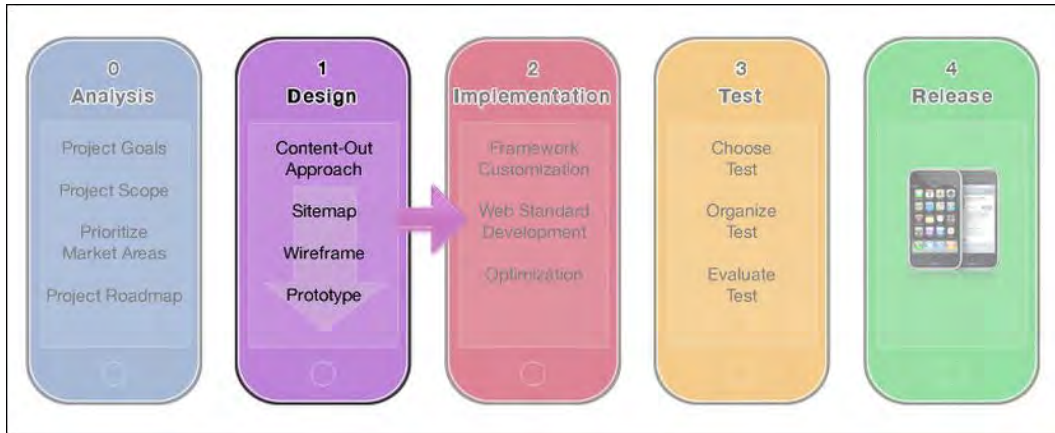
0
Analysis

Project Goals

Project Scope

Prioritize Market Areas

Project Roadmap

1
Design

Content-Out Approach

Sitemap

Wireframe

Prototype

2
Implementation

Framework Customization

Web Standard Development

Optimization

3
Test

Choose Test

Organize Test

Evaluate Test

4
Release